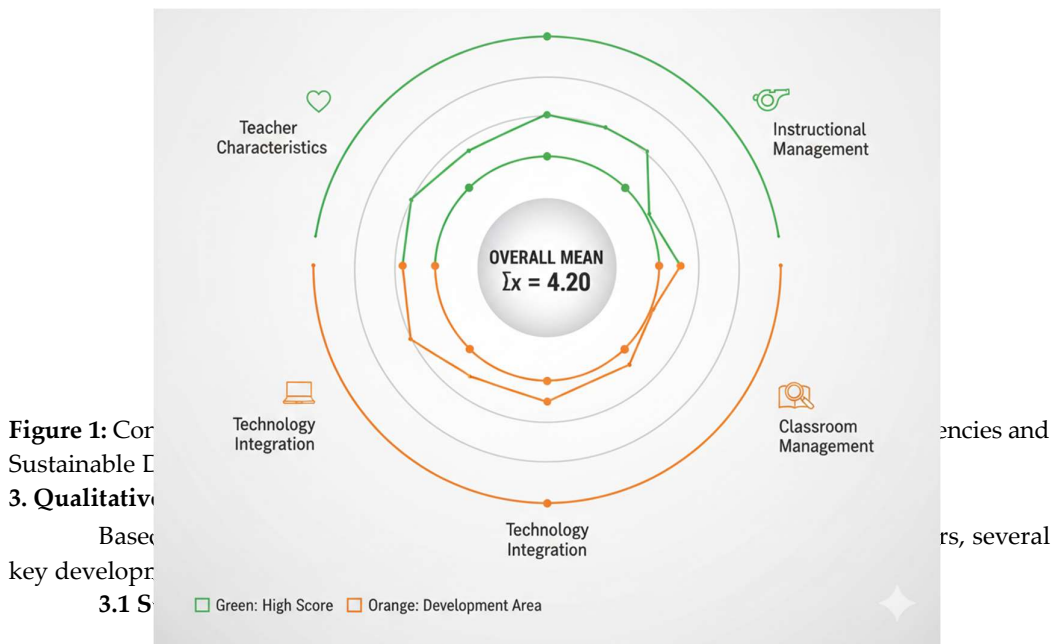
Teacher Characteristics

Instructional Management

OVERALL MEAN
$\Sigma x = 4.20$

Technology Integration

Classroom Management

Technology Integration

Green: High Score Orange: Development Area

**Figure 1:** Cor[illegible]encies and Sustainable D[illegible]

**3. Qualitativ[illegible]**

Base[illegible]rs, several key developm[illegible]

**3.1 S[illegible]**